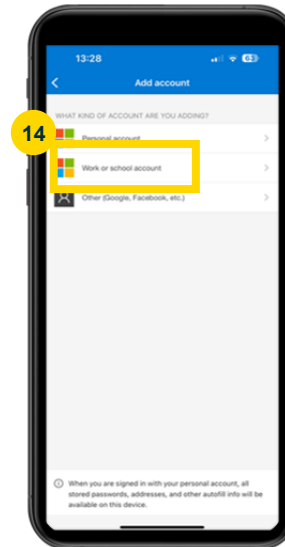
13:28

63

Add account

WHAT KIND OF ACCOUNT ARE YOU ADDING?

14

Personal account

Work or school account

Other (Google, Facebook, etc.)

When you are signed in with your personal account, all stored passwords, addresses, and other autofill info will be available on this device.